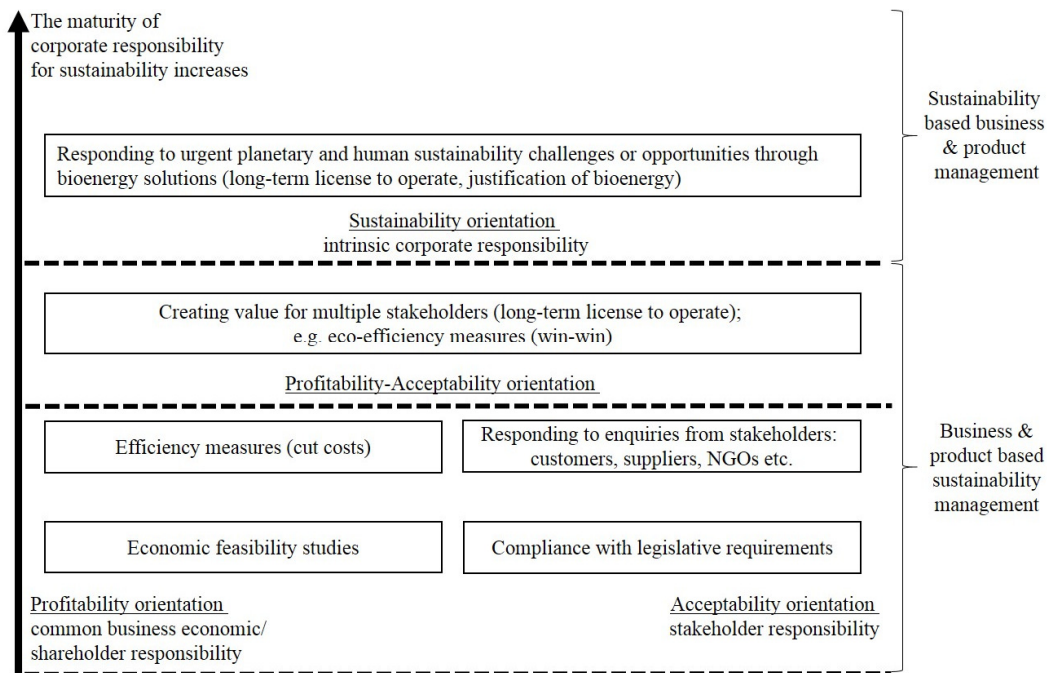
The maturity of corporate responsibility for sustainability increases

Responding to urgent planetary and human sustainability challenges or opportunities through bioenergy solutions (long-term license to operate, justification of bioenergy)

Sustainability orientation
intrinsic corporate responsibility

Sustainability based business & product management

Creating value for multiple stakeholders (long-term license to operate);
e.g. eco-efficiency measures (win-win)

Profitability-Acceptability orientation

Efficiency measures (cut costs)

Responding to enquiries from stakeholders: customers, suppliers, NGOs etc.

Business & product based sustainability management

Economic feasibility studies

Compliance with legislative requirements

Profitability orientation
common business economic/ shareholder responsibility

Acceptability orientation
stakeholder responsibility